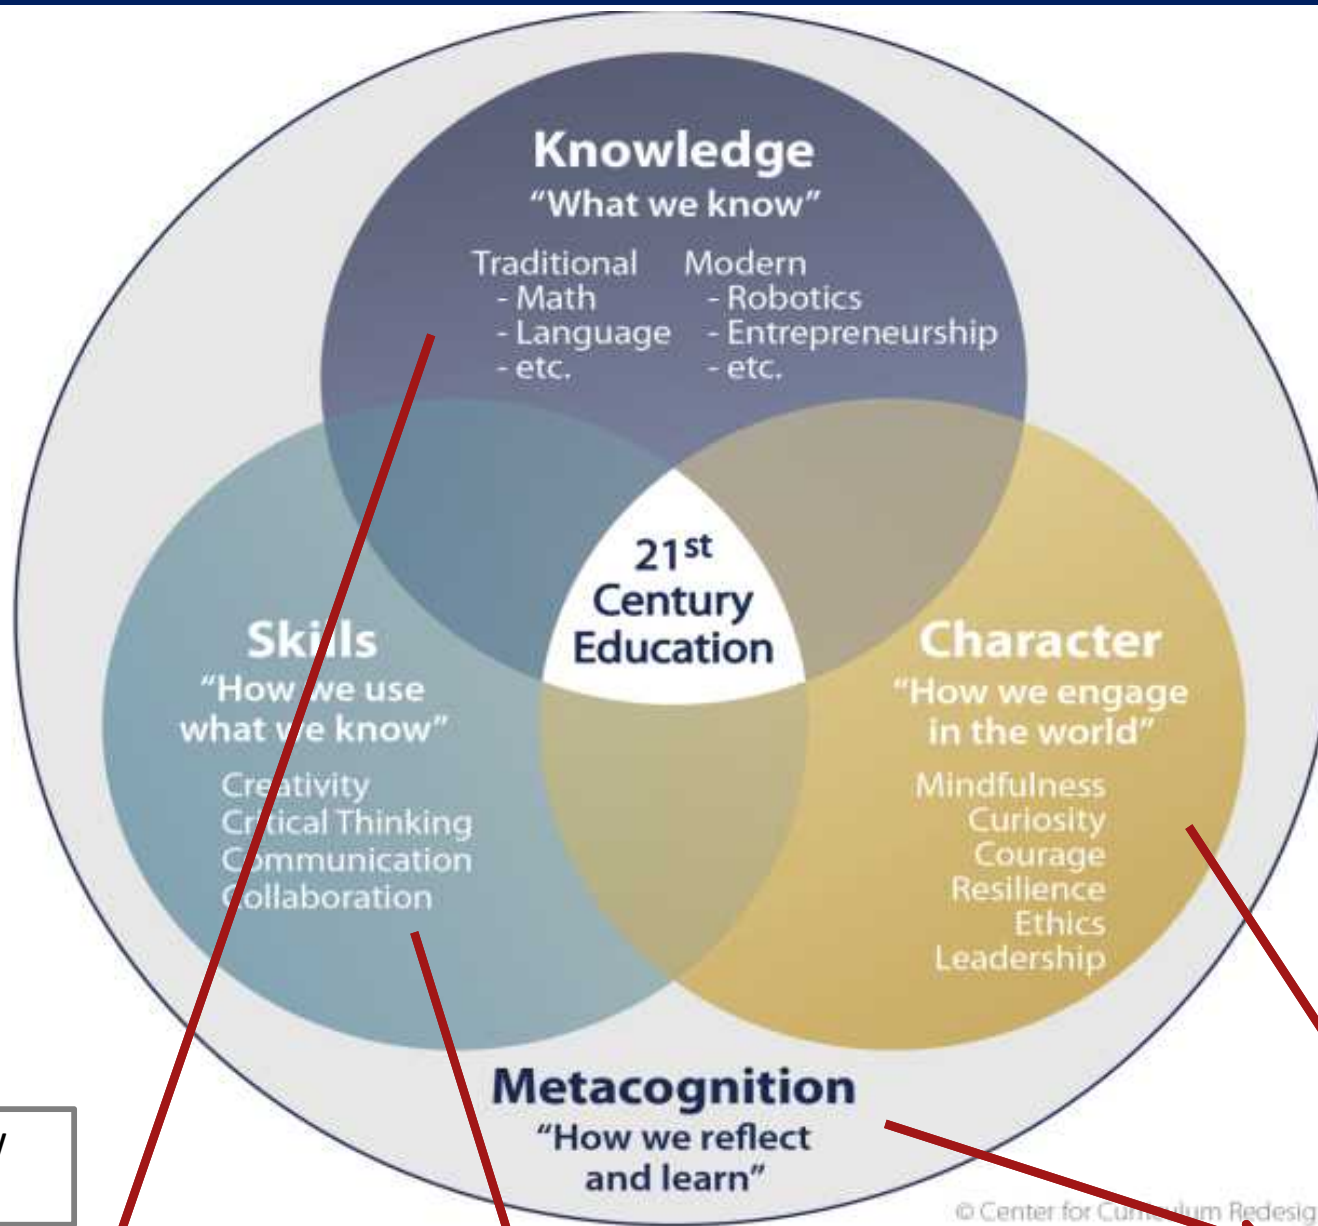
Knowledge
"What we know"

Traditional
- Math
- Language
- etc.

Modern
- Robotics
- Entrepreneurship
- etc.

21st Century Education

Skills
"How we use what we know"

Creativity
Critical Thinking
Communication
Collaboration

Character
"How we engage in the world"

Mindfulness
Curiosity
Courage
Resilience
Ethics
Leadership

Metacognition
"How we reflect and learn"

© Center for Curriculum Redesig